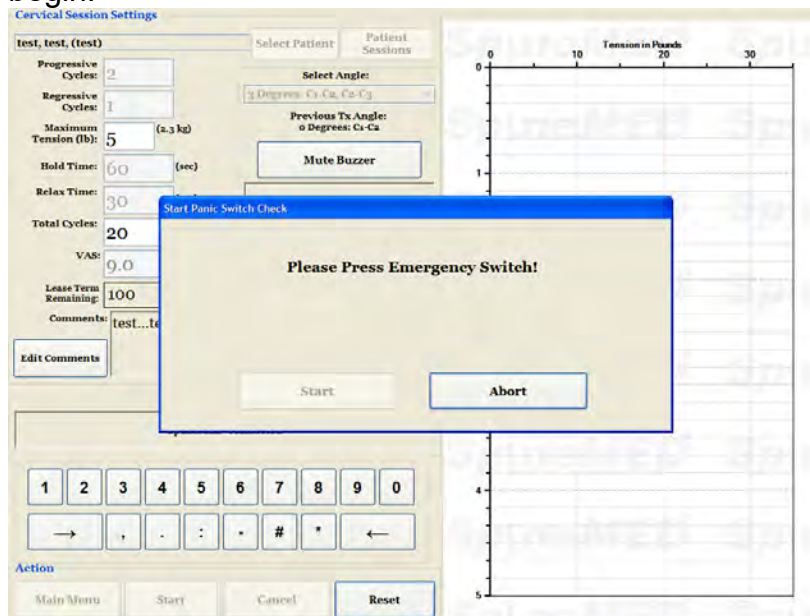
begin.

Cervical Session Settings

test, test, (test)

Select Patient

Patient Sessions

Progressive Cycles: 2

Regressive Cycles: 1

Maximum Tension (lb): 5 (2.3 kg)

Hold Time: 60 (sec)

Relax Time: 30

Total Cycles: 20

VAS: 9.0

Lease Term Remaining: 100

Comments: test...te

Edit Comments

Select Angle:

3 Degrees: C1-C2, C2-C3

Previous Tx Angle: 0 Degrees: C1-C2

Mute Buzzer

Start Panic Switch Check

Please Press Emergency Switch!

Start

Abort

1 2 3 4 5 6 7 8 9 0

→ , . : - # * ←

Action

Main Menu

Start

Cancel

Reset

Tension in Pounds

0 10 20 30

0

1

4

5